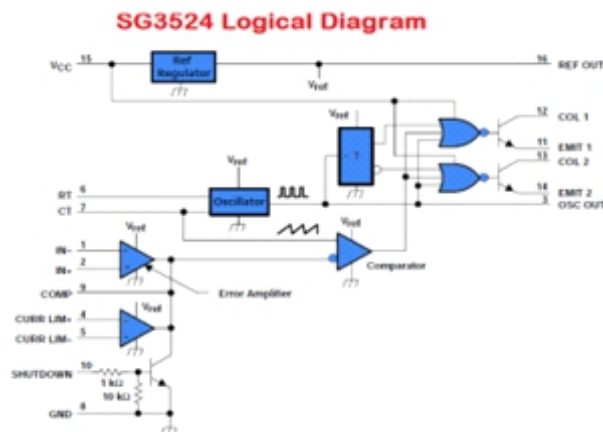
SG3524 Logical Diagram

$V_{CC}$ 15
Ref Regulator
$V_{ref}$
16 REF OUT
$V_{ref}$
T
12 COL 1
11 EMIT 1
13 COL 2
14 EMIT 2
3 OSC OUT
$V_{ref}$
RT 6
CT 7
Oscillator
$V_{ref}$
$V_{ref}$
IN− 1
IN+ 2
Comparator
Error Amplifier
COMP 9
$V_{ref}$
CURR LIM+ 4
CURR LIM− 5
SHUTDOWN 10
1 kΩ
10 kΩ
GND 8